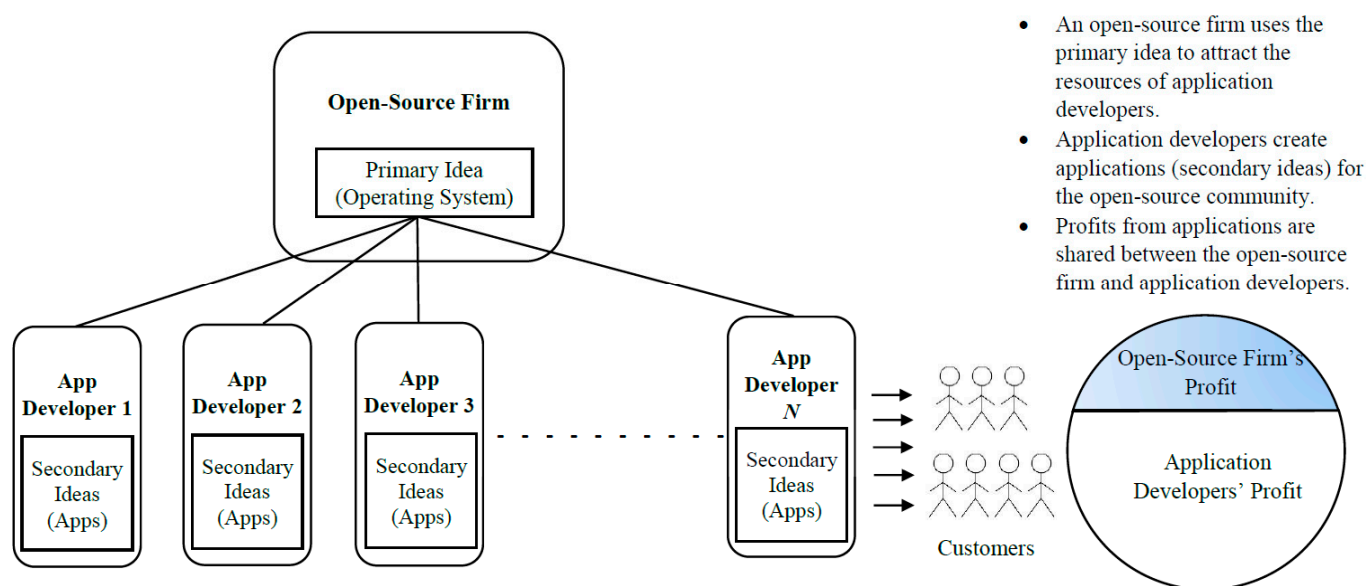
Open-Source Firm

Primary Idea (Operating System)

- An open-source firm uses the primary idea to attract the resources of application developers.
- Application developers create applications (secondary ideas) for the open-source community.
- Profits from applications are shared between the open-source firm and application developers.

App Developer 1

Secondary Ideas (Apps)

App Developer 2

Secondary Ideas (Apps)

App Developer 3

Secondary Ideas (Apps)

App Developer $N$

Secondary Ideas (Apps)

Customers

Open-Source Firm's Profit

Application Developers' Profit